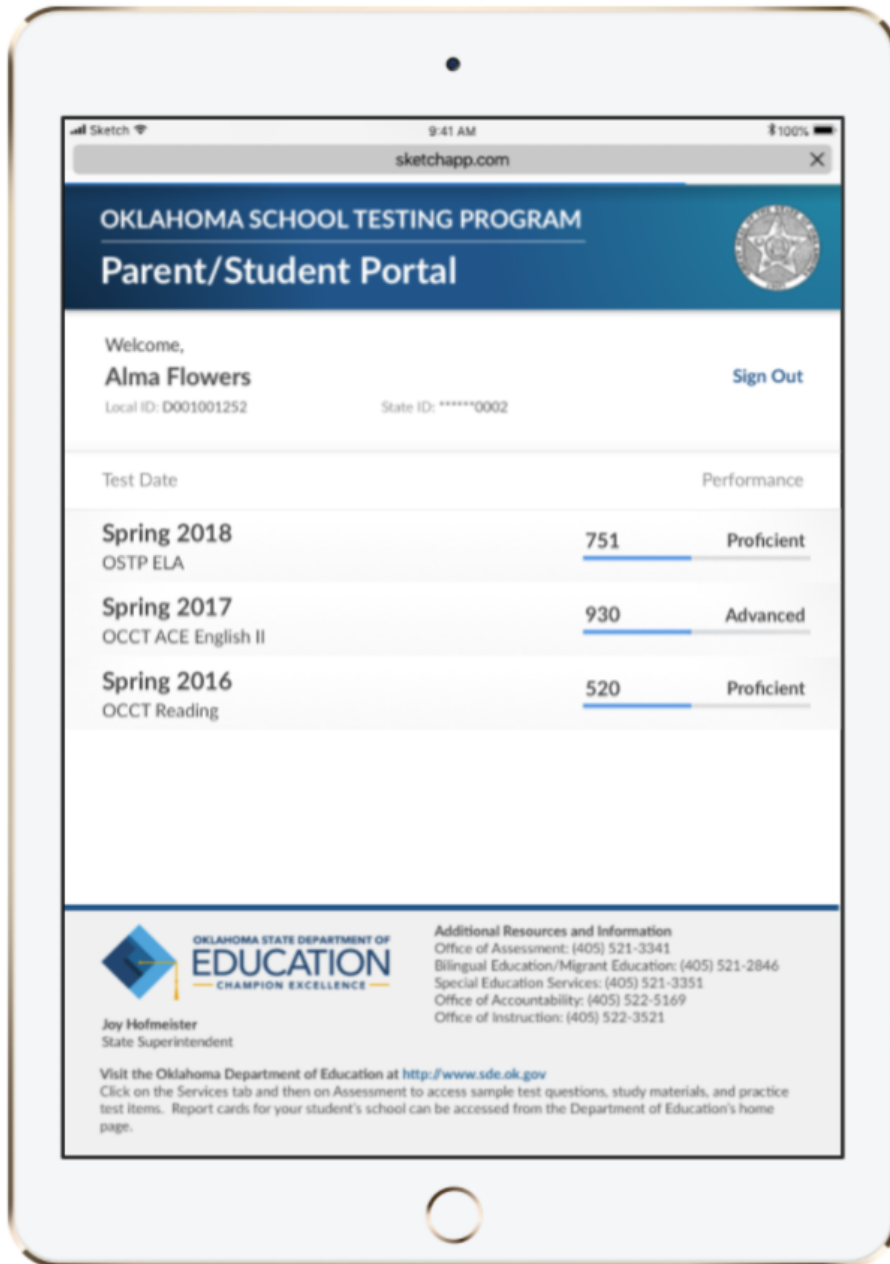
Sketch
9:41 AM
100%
sketchapp.com
×

OKLAHOMA SCHOOL TESTING PROGRAM
Parent/Student Portal

Welcome,
Alma Flowers
Local ID: D001001252
State ID: ******0002
Sign Out

Test Date
Performance

Spring 2018
OSTP ELA
751
Proficient

Spring 2017
OCCT ACE English II
930
Advanced

Spring 2016
OCCT Reading
520
Proficient

OKLAHOMA STATE DEPARTMENT OF
EDUCATION
CHAMPION EXCELLENCE

Joy Hofmeister
State Superintendent

Additional Resources and Information
Office of Assessment: (405) 521-3341
Bilingual Education/Migrant Education: (405) 521-2846
Special Education Services: (405) 521-3351
Office of Accountability: (405) 522-5169
Office of Instruction: (405) 522-3521

Visit the Oklahoma Department of Education at http://www.sde.ok.gov
Click on the Services tab and then on Assessment to access sample test questions, study materials, and practice test items. Report cards for your student's school can be accessed from the Department of Education's home page.